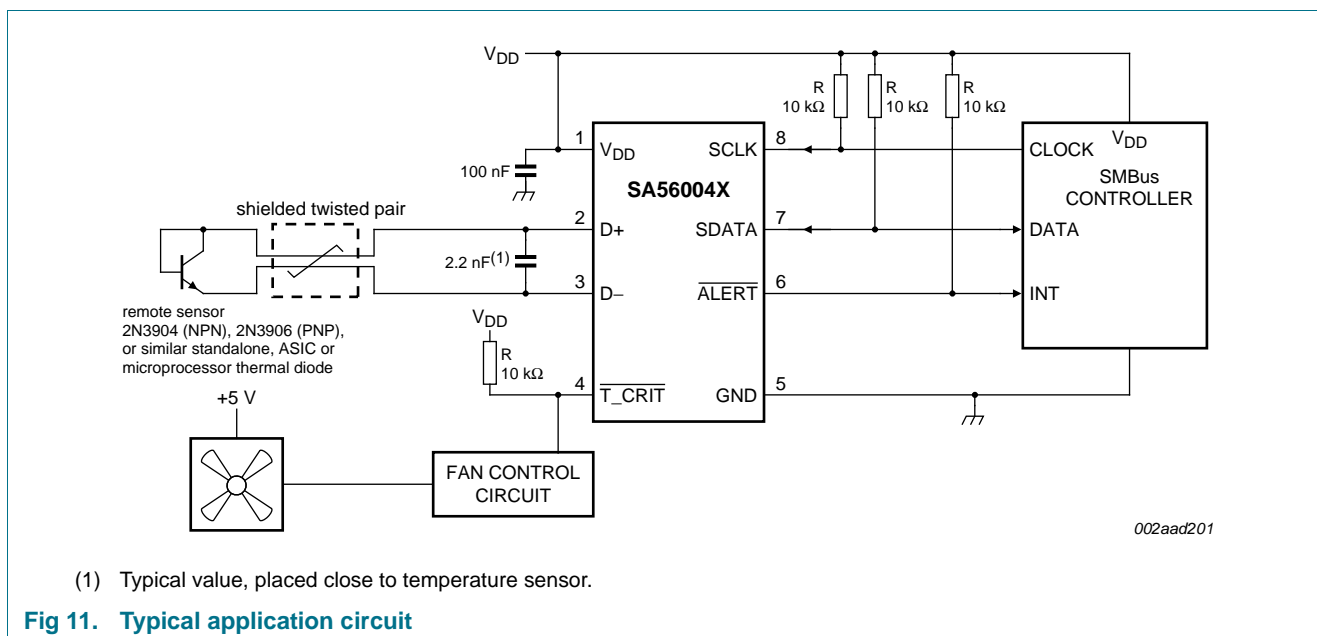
$V_{DD}$

R
10 kΩ

R
10 kΩ

R
10 kΩ

1
$V_{DD}$
SCLK
8

CLOCK
$V_{DD}$
SMBus
CONTROLLER

100 nF

SA56004X

shielded twisted pair

2
D+
SDATA
7
DATA

2.2 nF$^{(1)}$

3
D−
$\overline{ALERT}$
6
INT

remote sensor
2N3904 (NPN), 2N3906 (PNP), or similar standalone, ASIC or microprocessor thermal diode

$V_{DD}$
R
10 kΩ

4
$\overline{T\_CRIT}$
GND
5

+5 V

FAN CONTROL CIRCUIT

002aad201

(1) Typical value, placed close to temperature sensor.

Fig 11. Typical application circuit